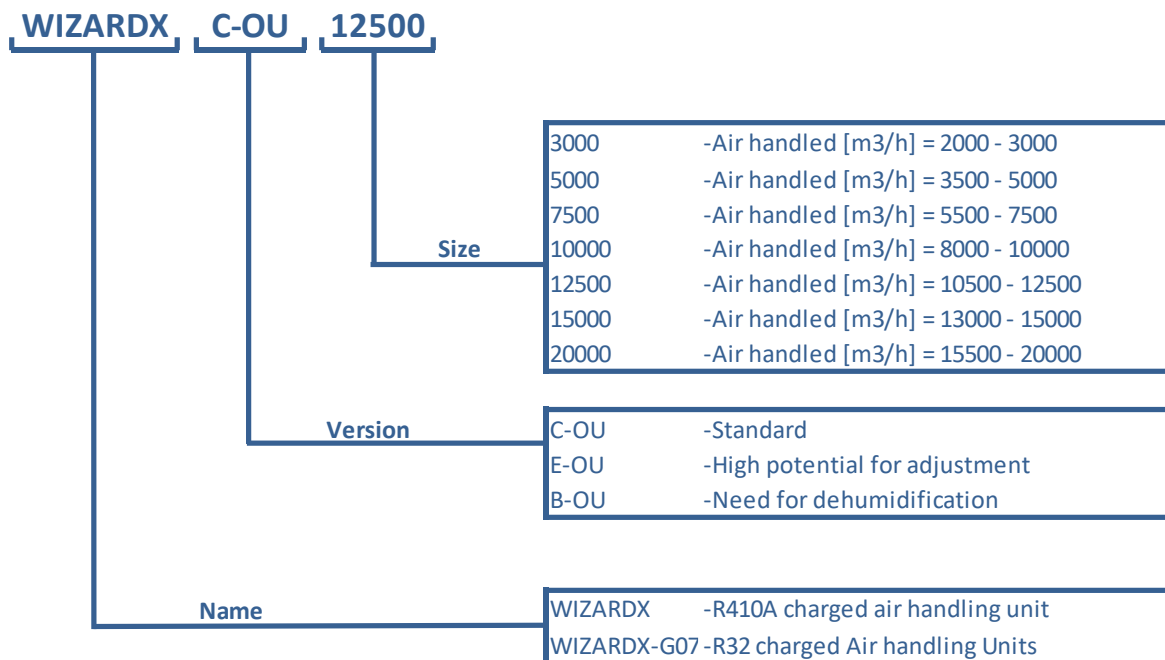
WIZARDX C-OU 12500

Size

| 3000 | -Air handled [m3/h] = 2000 - 3000 |
|---|---|
| 5000 | -Air handled [m3/h] = 3500 - 5000 |
| 7500 | -Air handled [m3/h] = 5500 - 7500 |
| 10000 | -Air handled [m3/h] = 8000 - 10000 |
| 12500 | -Air handled [m3/h] = 10500 - 12500 |
| 15000 | -Air handled [m3/h] = 13000 - 15000 |
| 20000 | -Air handled [m3/h] = 15500 - 20000 |

Version

| C-OU | -Standard |
|---|---|
| E-OU | -High potential for adjustment |
| B-OU | -Need for dehumidification |

Name

| WIZARDX | -R410A charged air handling unit |
|---|---|
| WIZARDX-G07 | -R32 charged Air handling Units |